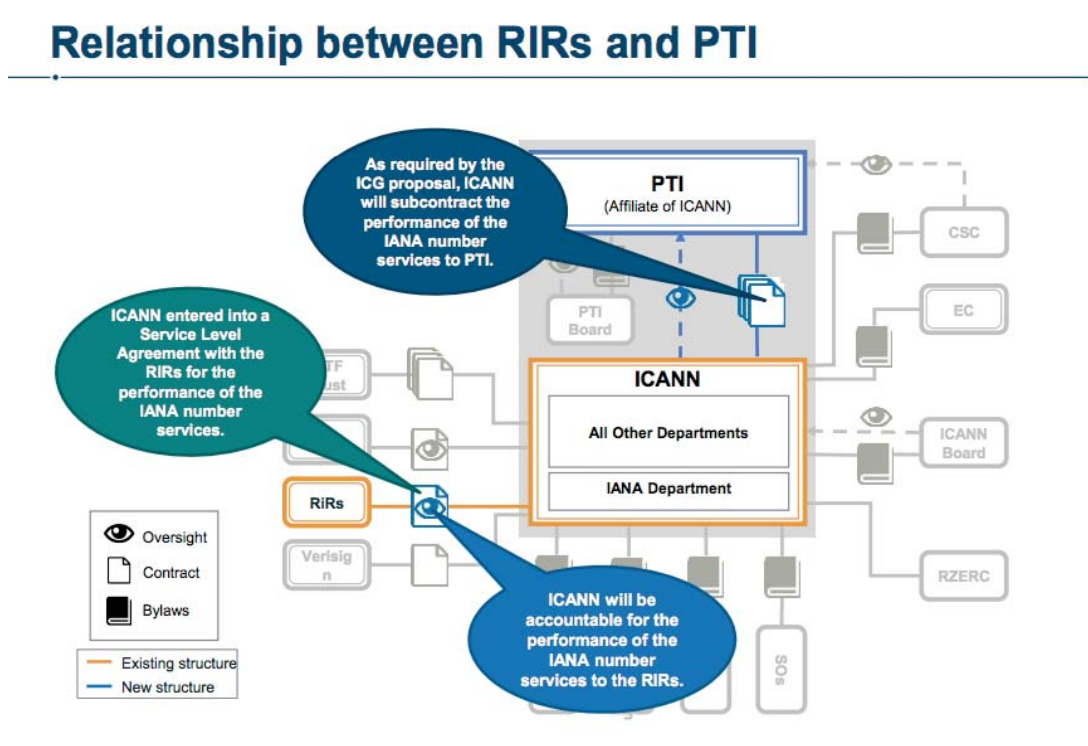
Relationship between RIRs and PTI

As required by the ICG proposal, ICANN will subcontract the performance of the IANA number services to PTI.

PTI
(Affiliate of ICANN)

CSC

PTI Board

EC

ICANN entered into a Service Level Agreement with the RIRs for the performance of the IANA number services.

TF
ust

ICANN

All Other Departments

ICANN Board

IANA Department

RIRs

Verisig
n

RZERC

Oversight
Contract
Bylaws

Existing structure
New structure

ICANN will be accountable for the performance of the IANA number services to the RIRs.

SOs